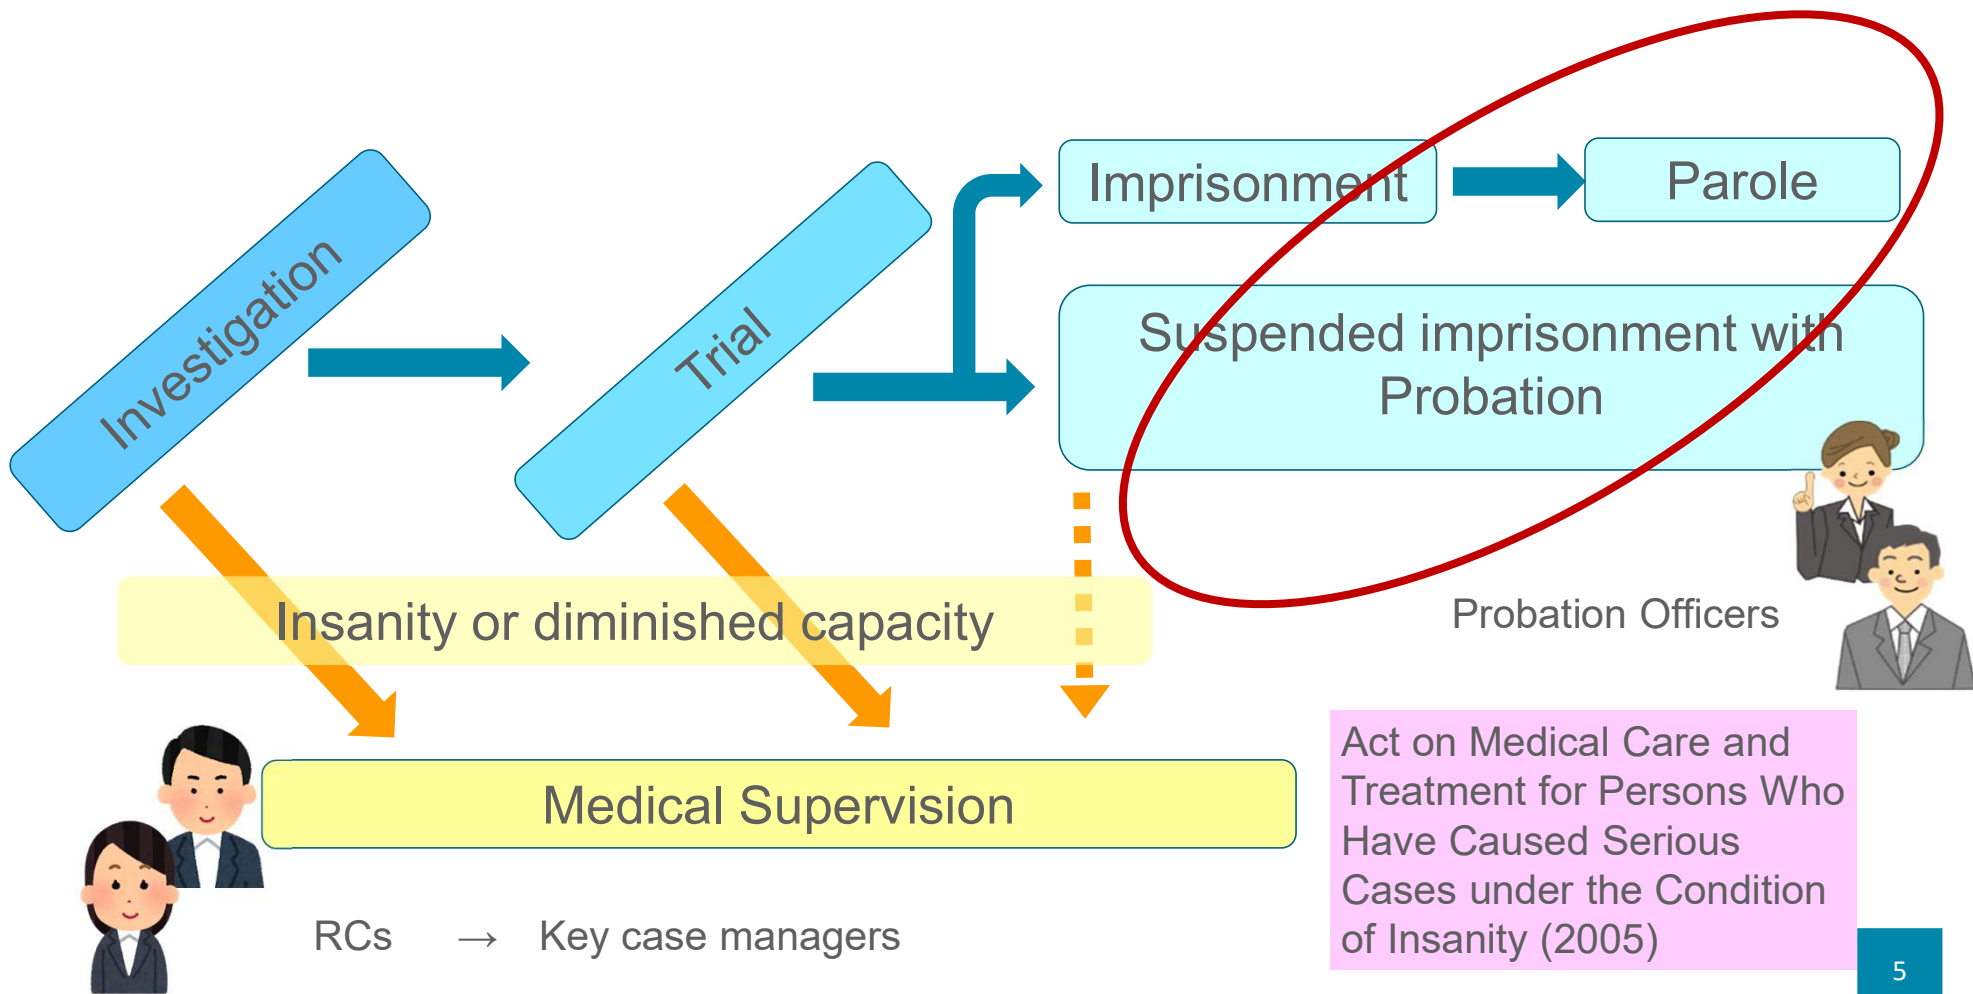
Investigation

Trial

Imprisonment

Parole

Suspended imprisonment with Probation

Insanity or diminished capacity

Probation Officers

Medical Supervision

Act on Medical Care and Treatment for Persons Who Have Caused Serious Cases under the Condition of Insanity (2005)

RCs → Key case managers

5